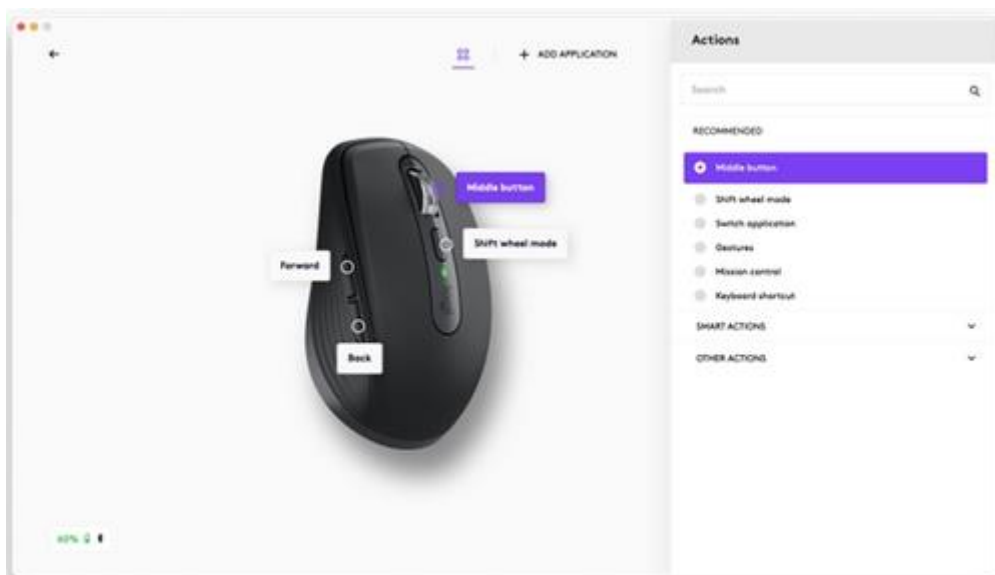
+ ADD APPLICATION

Middle button

Shift wheel mode

Forward

Back

60%

Actions

Search

RECOMMENDED

Middle button

Shift wheel mode

Switch application

Gestures

Mission control

Keyboard shortcut

SMART ACTIONS

OTHER ACTIONS